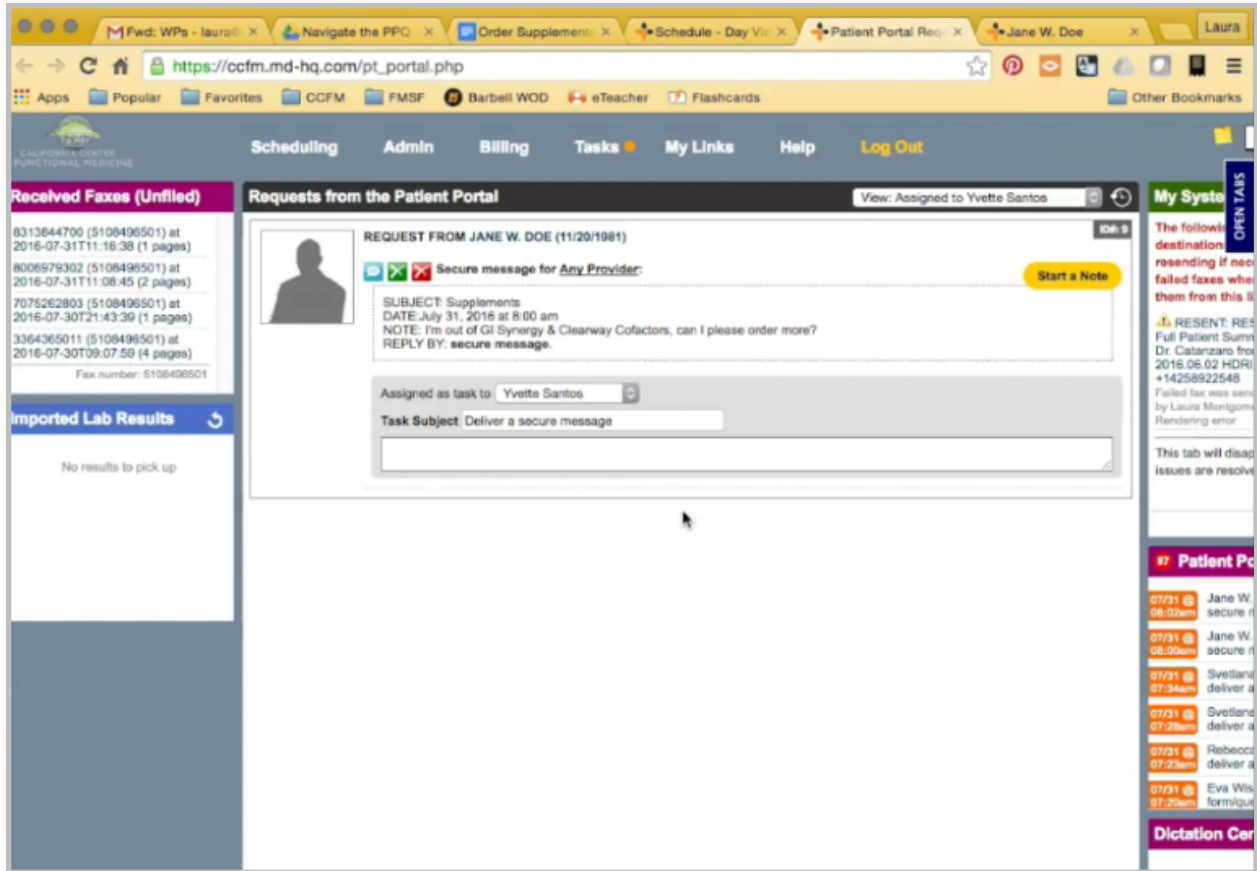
Fwd: WPs - laura@ ×
Navigate the PPQ ×
Order Supplement ×
Schedule - Day Vi ×
Patient Portal Req ×
Jane W. Doe ×
Laura

https://ccfm.md-hq.com/pt_portal.php

Apps Popular Favorites CCFM FMSF Barbell WOD eTeacher Flashcards Other Bookmarks

CALIFORNIA CENTER FUNCTIONAL MEDICINE

Scheduling Admin Billing Tasks My Links Help Log Out

Received Faxes (Unfiled)
8313644700 (5108496501) at 2016-07-31T11:16:38 (1 pages)
8006979302 (5108496501) at 2016-07-31T11:08:45 (2 pages)
7075262803 (5108496501) at 2016-07-30T21:43:39 (1 pages)
3364365011 (5108496501) at 2016-07-30T09:07:59 (4 pages)
Fax number: 5108496501

Imported Lab Results
No results to pick up

Requests from the Patient Portal
View: Assigned to Yvette Santos

REQUEST FROM JANE W. DOE (11/20/1981)
ID#: 9
Secure message for Any Provider:
Start a Note
SUBJECT: Supplements
DATE:July 31, 2016 at 8:00 am
NOTE: I'm out of GI Synergy & Clearway Cofactors, can I please order more?
REPLY BY: secure message.

Assigned as task to Yvette Santos
Task Subject Deliver a secure message

My Syste
OPEN TABS
The followi destination resending if nec failed faxes whe them from this li
RESENT: RES Full Patient Sum Dr. Catanzaro fro 2016.06.02 HDRI +14258922548
Failed fax was sen by Laura Montgom Rendering error
This tab will disap issues are resolve

Patient Po
07/31 @ 08:02am Jane W. secure
07/31 @ 08:00am Jane W. secure
07/31 @ 07:34am Svetlan deliver a
07/31 @ 07:28am Svetlan deliver a
07/31 @ 07:23am Rebecc deliver a
07/31 @ 07:20am Eva Wis form/que

Dictation Cer